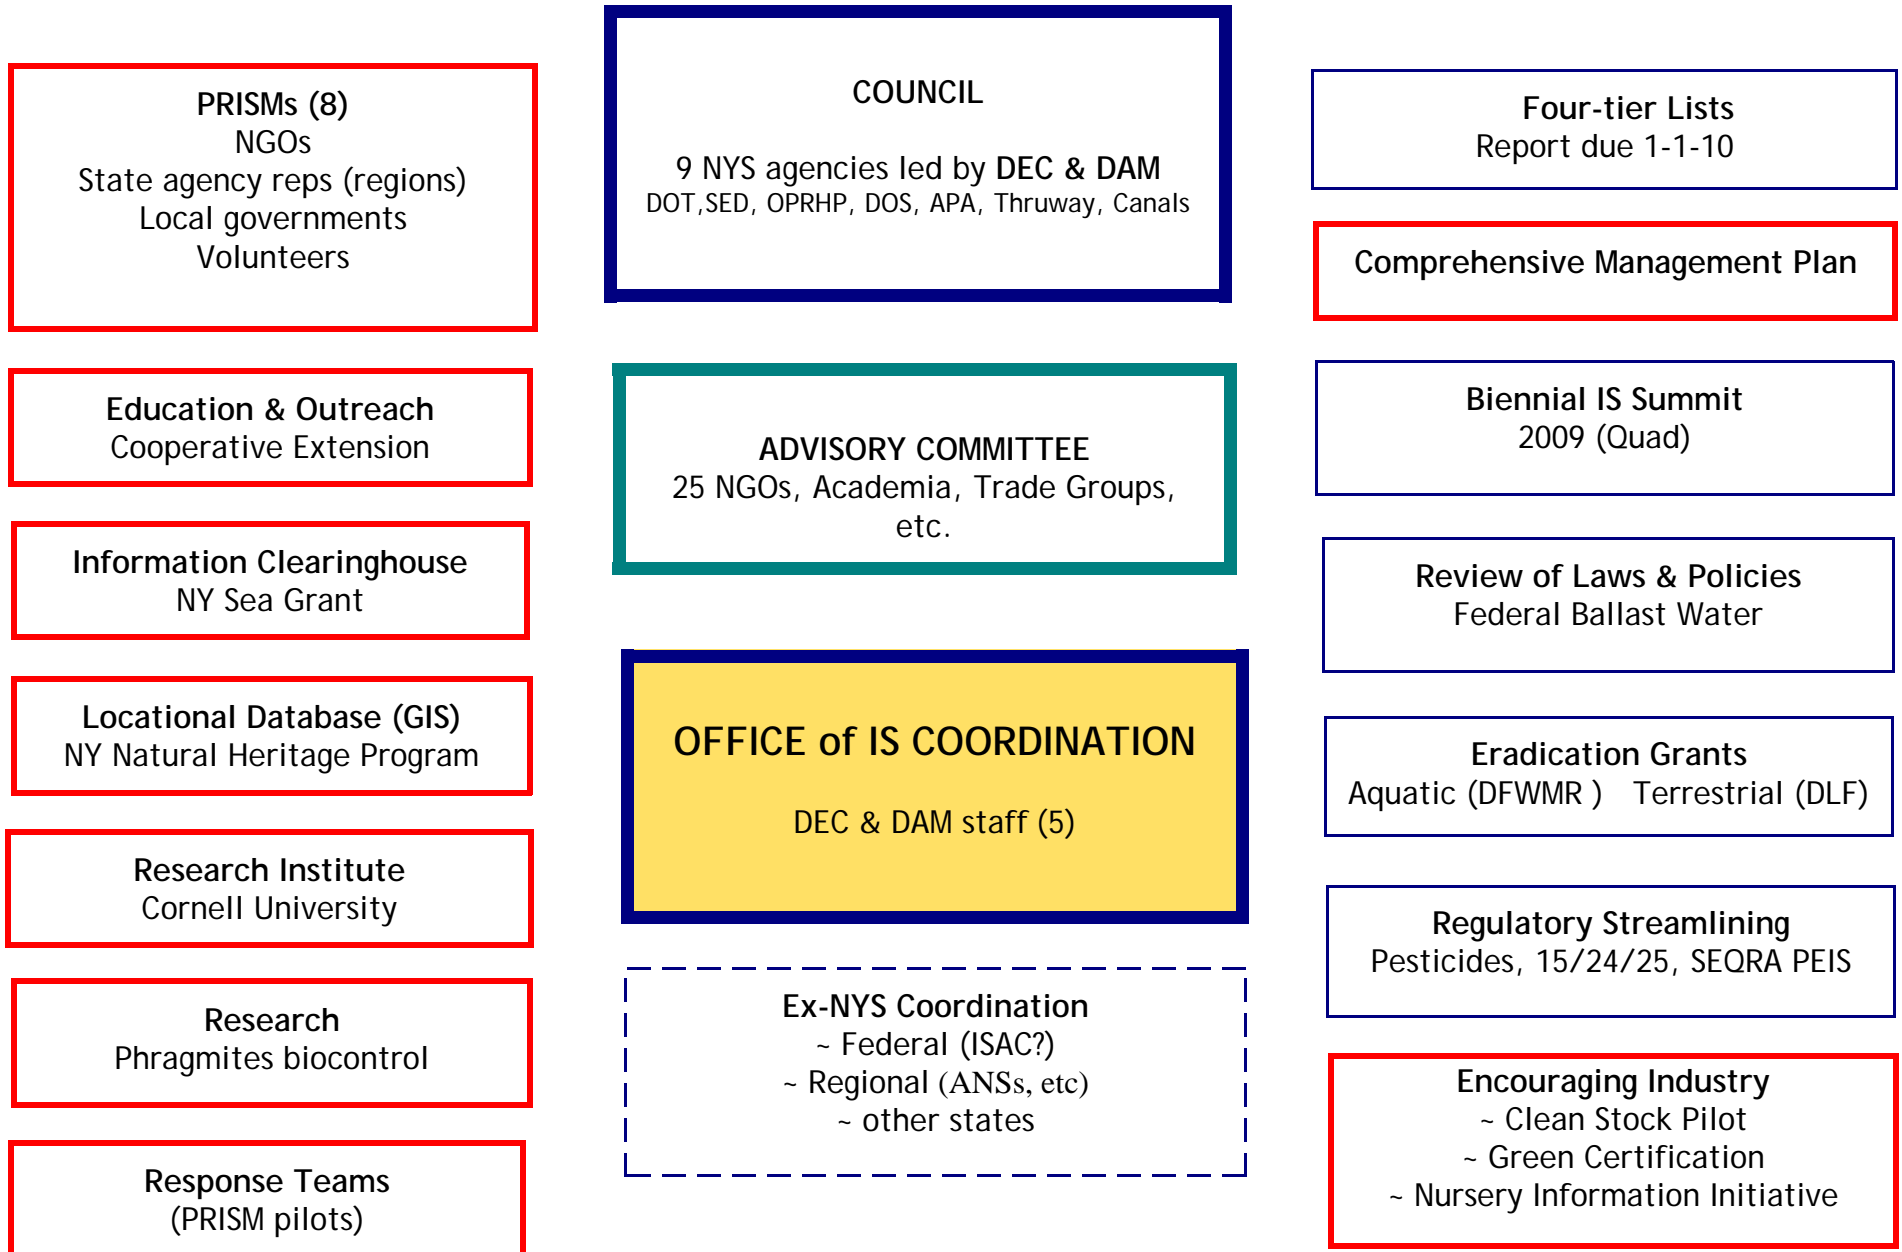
PRISMs (8)
NGOs
State agency reps (regions)
Local governments
Volunteers

Education & Outreach
Cooperative Extension

Information Clearinghouse
NY Sea Grant

Locational Database (GIS)
NY Natural Heritage Program

Research Institute
Cornell University

Research
Phragmites biocontrol

Response Teams
(PRISM pilots)

COUNCIL

9 NYS agencies led by DEC & DAM
DOT,SED, OPRHP, DOS, APA, Thruway, Canals

ADVISORY COMMITTEE
25 NGOs, Academia, Trade Groups, etc.

OFFICE of IS COORDINATION

DEC & DAM staff (5)

Ex-NYS Coordination
~ Federal (ISAC?)
~ Regional (ANSs, etc)
~ other states

Four-tier Lists
Report due 1-1-10

Comprehensive Management Plan

Biennial IS Summit
2009 (Quad)

Review of Laws & Policies
Federal Ballast Water

Eradication Grants
Aquatic (DFWMR ) Terrestrial (DLF)

Regulatory Streamlining
Pesticides, 15/24/25, SEQRA PEIS

Encouraging Industry
~ Clean Stock Pilot
~ Green Certification
~ Nursery Information Initiative